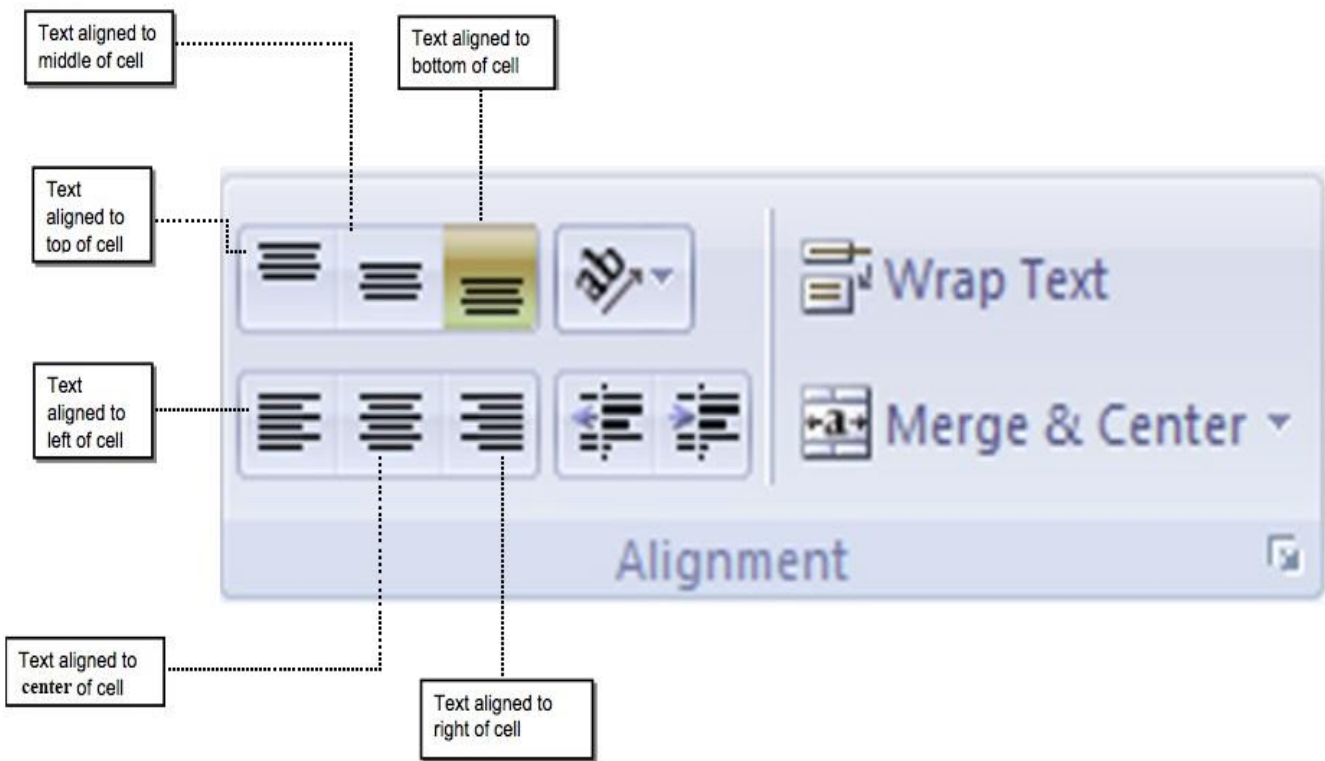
Text aligned to middle of cell

Text aligned to bottom of cell

Text aligned to top of cell

Wrap Text

Text aligned to left of cell

a

Merge & Center

Alignment

Text aligned to center of cell

Text aligned to right of cell